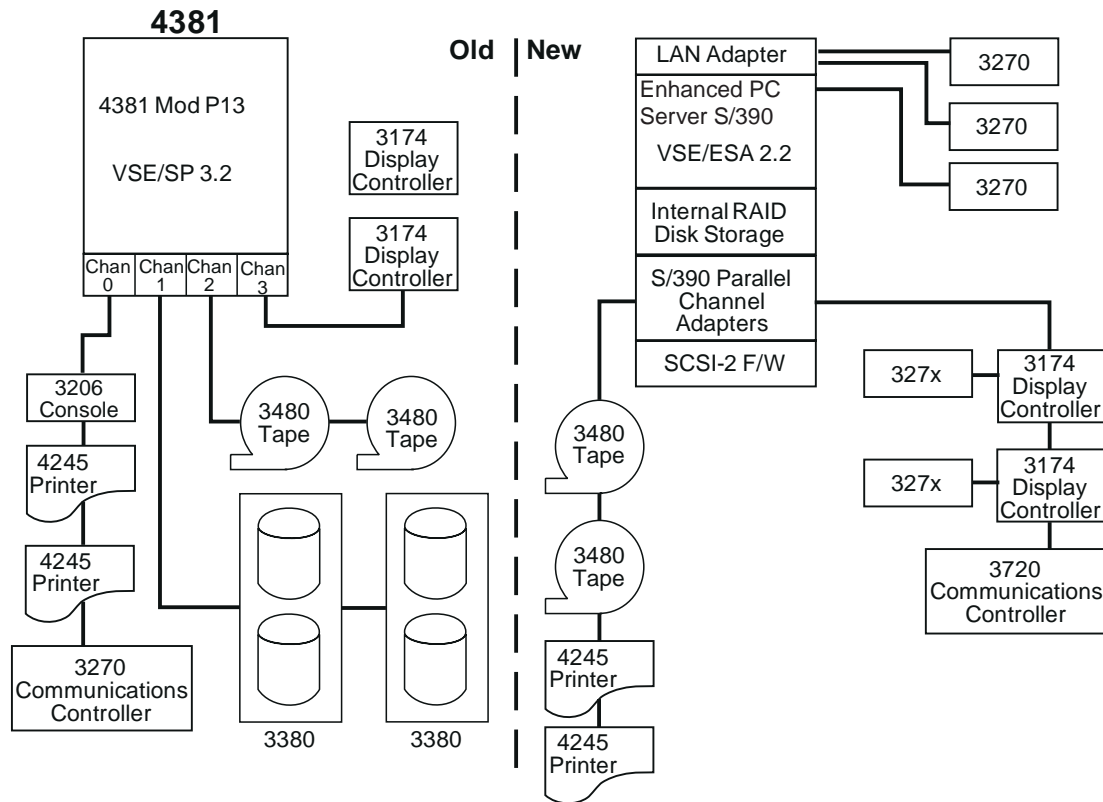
4381

4381 Mod P13

VSE/SP 3.2

Chan 0

Chan 1

Chan 2

Chan 3

3174 Display Controller

3174 Display Controller

3206 Console

4245 Printer

4245 Printer

3270 Communications Controller

3480 Tape

3480 Tape

3380

3380

Old

New

LAN Adapter

Enhanced PC Server S/390

VSE/ESA 2.2

Internal RAID Disk Storage

S/390 Parallel Channel Adapters

SCSI-2 F/W

3270

3270

3270

327x

3174 Display Controller

327x

3174 Display Controller

3720 Communications Controller

3480 Tape

3480 Tape

4245 Printer

4245 Printer